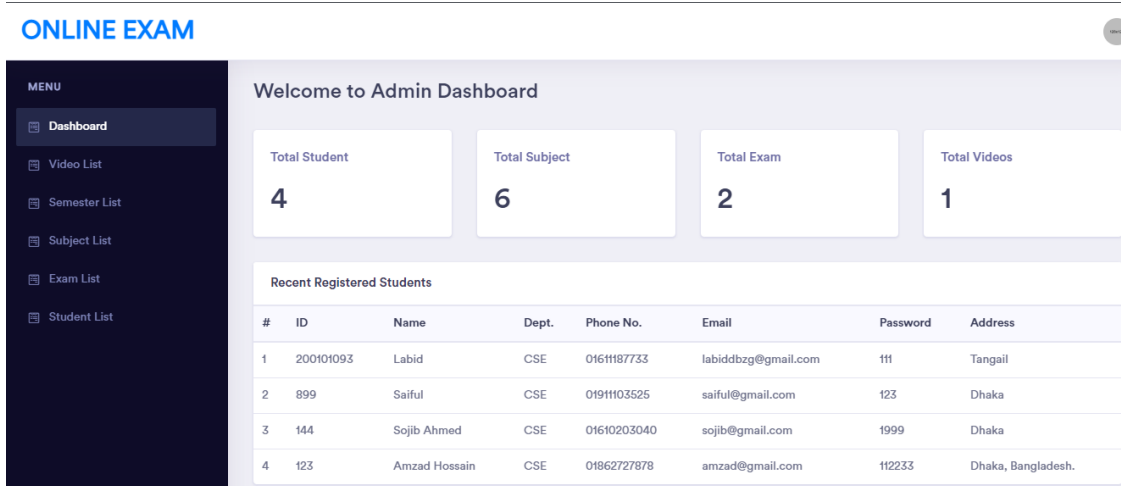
ONLINE EXAM

MENU

Dashboard

Video List

Semester List

Subject List

Exam List

Student List

Welcome to Admin Dashboard

Total Student
4

Total Subject
6

Total Exam
2

Total Videos
1

Recent Registered Students

| # | ID | Name | Dept. | Phone No. | Email | Password | Address |
|---|---|---|---|---|---|---|---|
| 1 | 200101093 | Labid | CSE | 01611187733 | labiddbzg@gmail.com | 111 | Tangail |
| 2 | 899 | Saiful | CSE | 01911103525 | saiful@gmail.com | 123 | Dhaka |
| 3 | 144 | Sojib Ahmed | CSE | 01610203040 | sojib@gmail.com | 1999 | Dhaka |
| 4 | 123 | Amzad Hossain | CSE | 01862727878 | amzad@gmail.com | 112233 | Dhaka, Bangladesh. |